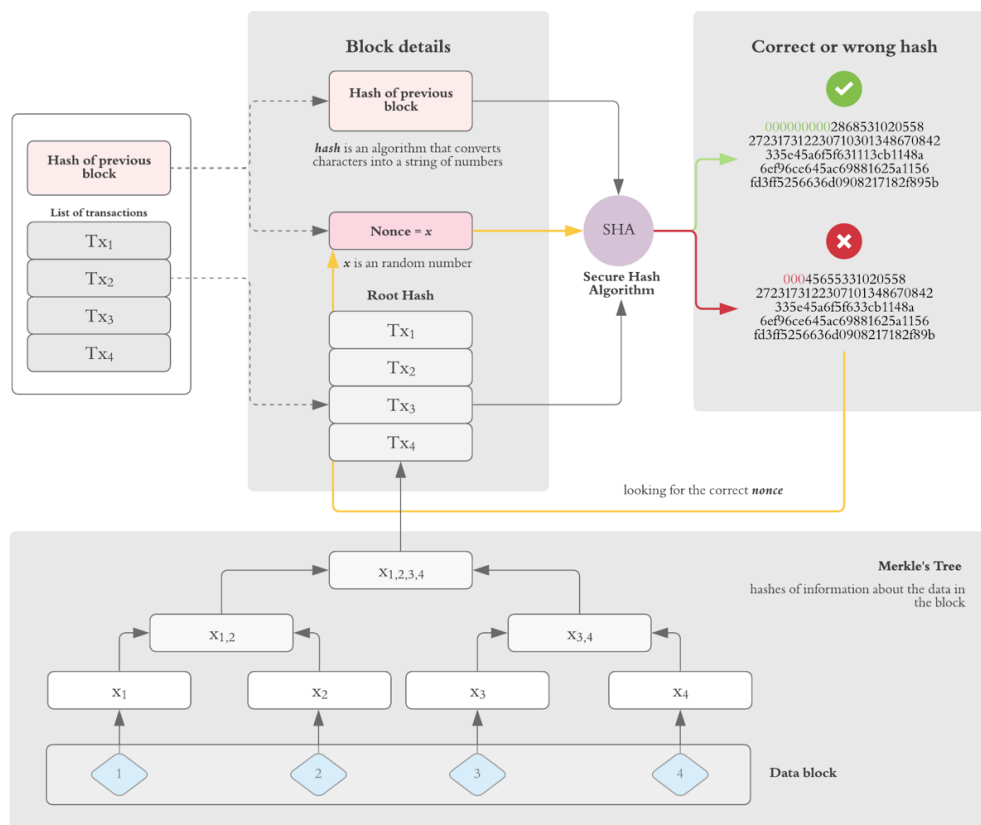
Hash of previous block

List of transactions

$Tx_1$

$Tx_2$

$Tx_3$

$Tx_4$

Block details

Hash of previous block

*hash* is an algorithm that converts characters into a string of numbers

Nonce = *x*

*x* is an random number

Root Hash

$Tx_1$

$Tx_2$

$Tx_3$

$Tx_4$

SHA

Secure Hash Algorithm

Correct or wrong hash

00000000002868531020558 2723173122307103013486708342 335e45a6f5f631113cb1148a 6ef96ce645ac69881625a1156 fd3ff5256636d0908217182f895b

00045655331020558 2723173122307101348670842 335e45a6f5f633cb1148a 6ef96ce645ac69881625a1156 fd3ff5256636d0908217182f89b

looking for the correct *nonce*

Merkle's Tree

hashes of information about the data in the block

$x_{1,2,3,4}$

$x_{1,2}$

$x_{3,4}$

$x_1$

$x_2$

$x_3$

$x_4$

1

2

3

4

Data block